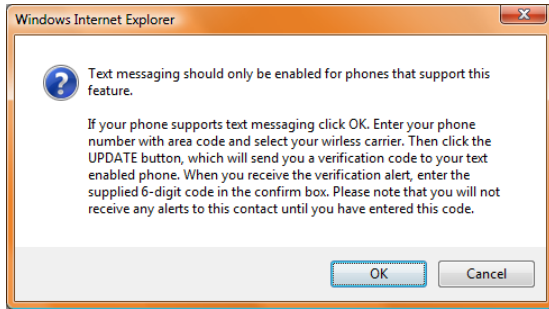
Windows Internet Explorer

Text messaging should only be enabled for phones that support this feature.

If your phone supports text messaging click OK. Enter your phone number with area code and select your wirless carrier. Then click the UPDATE button, which will send you a verification code to your text enabled phone. When you receive the verification alert, enter the supplied 6-digit code in the confirm box. Please note that you will not receive any alerts to this contact until you have entered this code.

OK

Cancel